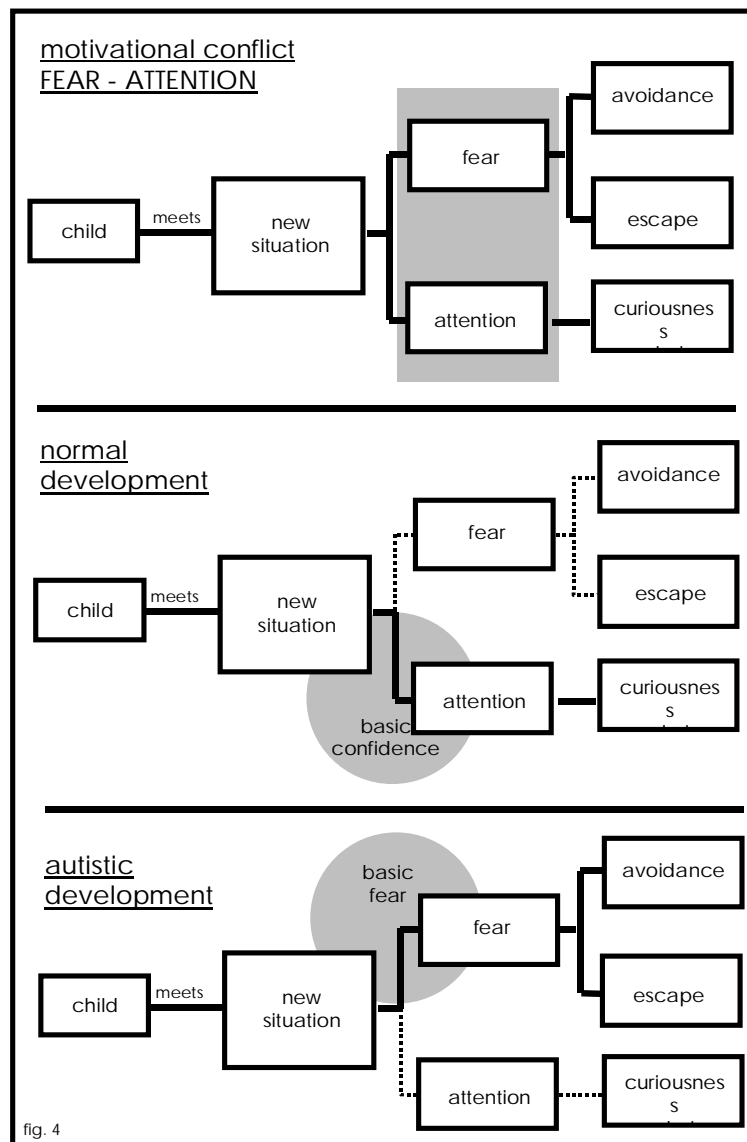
motivational conflict
FEAR - ATTENTION

child
meets
new situation
fear
avoidance
escape
attention
curiousnes s

normal development

child
meets
new situation
fear
avoidance
escape
attention
curiousnes s
basic confidence

autistic development

basic fear
child
meets
new situation
fear
avoidance
escape
attention
curiousnes s

fig. 4